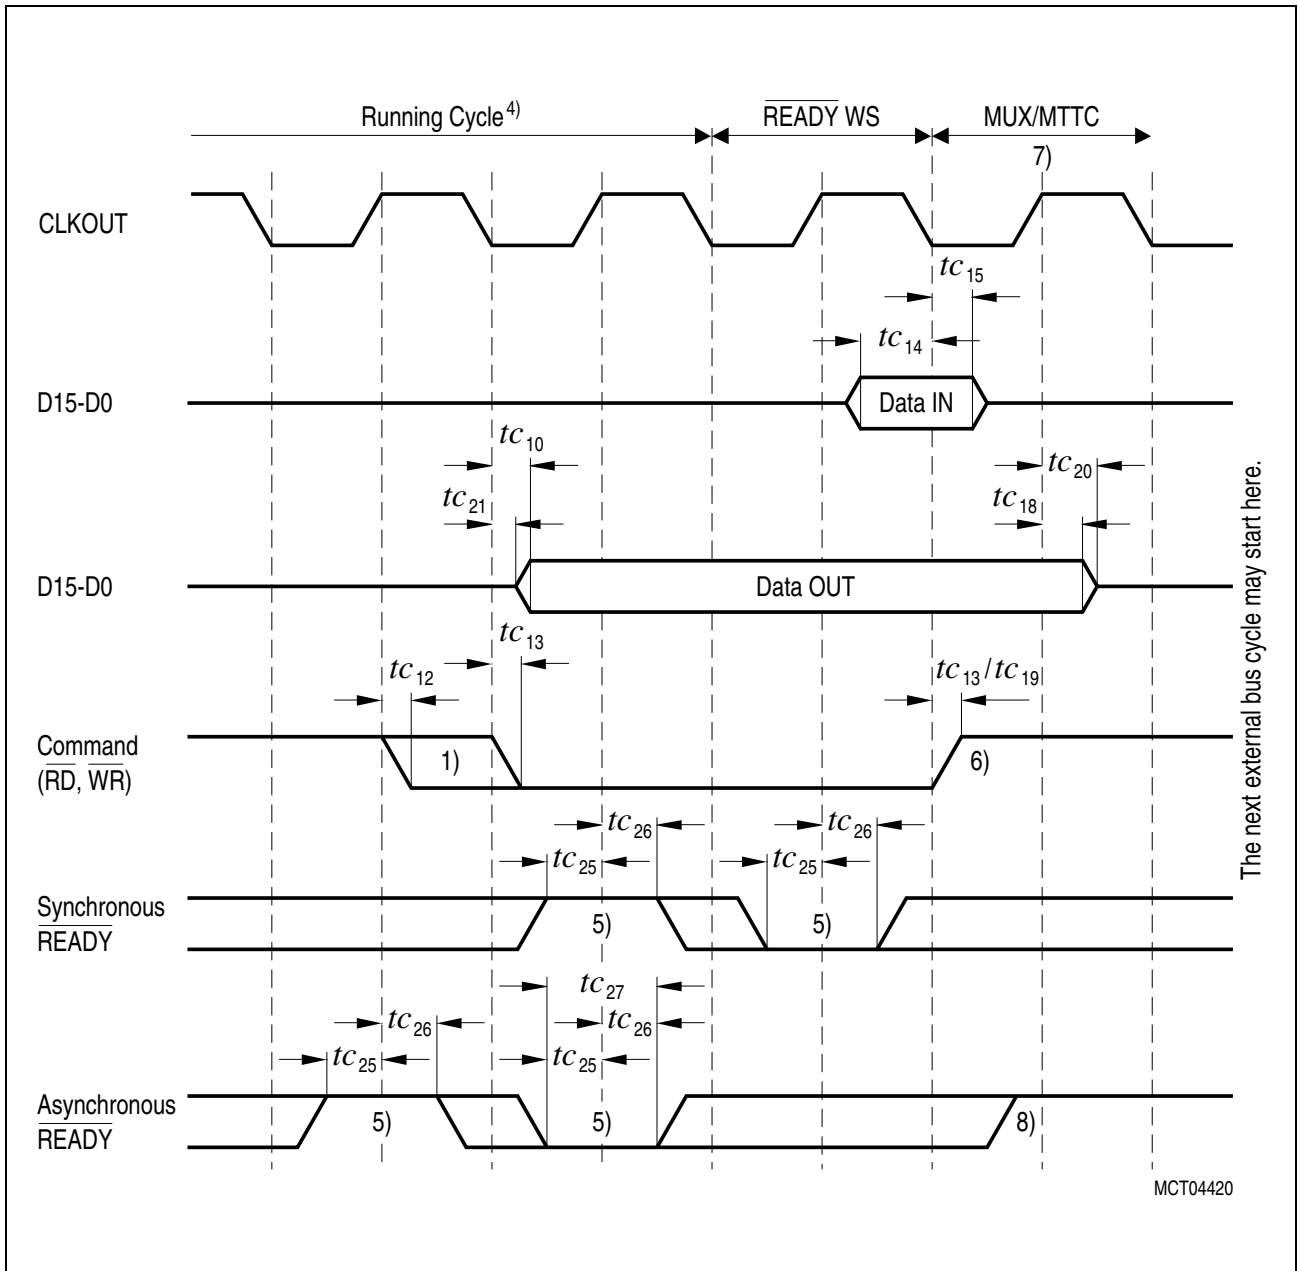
Running Cycle$^{4)}$

$\overline{READY}$ WS

MUX/MTTC

7)

CLKOUT

$tc_{15}$

$tc_{14}$

D15-D0

Data IN

$tc_{10}$

$tc_{21}$

$tc_{20}$

$tc_{18}$

D15-D0

Data OUT

$tc_{13}$

$tc_{12}$

$tc_{13}/tc_{19}$

Command ($\overline{RD}$, $\overline{WR}$)

1)

6)

$tc_{26}$

$tc_{25}$

$tc_{26}$

$tc_{25}$

Synchronous $\overline{READY}$

5)

5)

$tc_{27}$

$tc_{26}$

$tc_{26}$

$tc_{25}$

$tc_{25}$

Asynchronous $\overline{READY}$

5)

5)

8)

MCT04420

The next external bus cycle may start here.